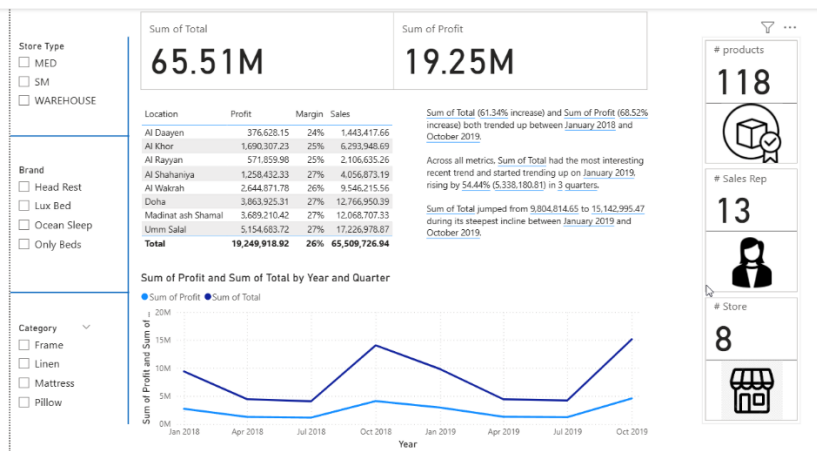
Store Type
MED
SM
WAREHOUSE

Brand
Head Rest
Lux Bed
Ocean Sleep
Only Beds

Category
Frame
Linen
Mattress
Pillow

Sum of Total
65.51M

Sum of Profit
19.25M

| Location | Profit | Margin | Sales |
|---|---|---|---|
| Al Daayen | 376,628.15 | 24% | 1,443,417.66 |
| Al Khor | 1,690,307.23 | 25% | 6,293,948.69 |
| Al Rayyan | 571,859.98 | 25% | 2,106,635.26 |
| Al Shahaniya | 1,258,432.33 | 27% | 4,056,873.19 |
| Al Wakrah | 2,644,871.78 | 26% | 9,546,215.56 |
| Doha | 3,863,925.31 | 27% | 12,766,950.39 |
| Madinat ash Shamal | 3,689,210.42 | 27% | 12,068,707.33 |
| Umm Salal | 5,154,683.72 | 27% | 17,226,978.87 |
| Total | 19,249,918.92 | 26% | 65,509,726.94 |

Sum of Total (61.34% increase) and Sum of Profit (68.52% increase) both trended up between January 2018 and October 2019.

Across all metrics, Sum of Total had the most interesting recent trend and started trending up on January 2019, rising by 54.44% (5,338,180.81) in 3 quarters.

Sum of Total jumped from 9,804,814.65 to 15,142,995.47 during its steepest incline between January 2019 and October 2019.

Sum of Profit and Sum of Total by Year and Quarter
Sum of Profit Sum of Total
20M
15M
10M
5M
0M
Sum of Profit and Sum of ...
Jan 2018 Apr 2018 Jul 2018 Oct 2018 Jan 2019 Apr 2019 Jul 2019 Oct 2019
Year

# products
118

# Sales Rep
13

# Store
8